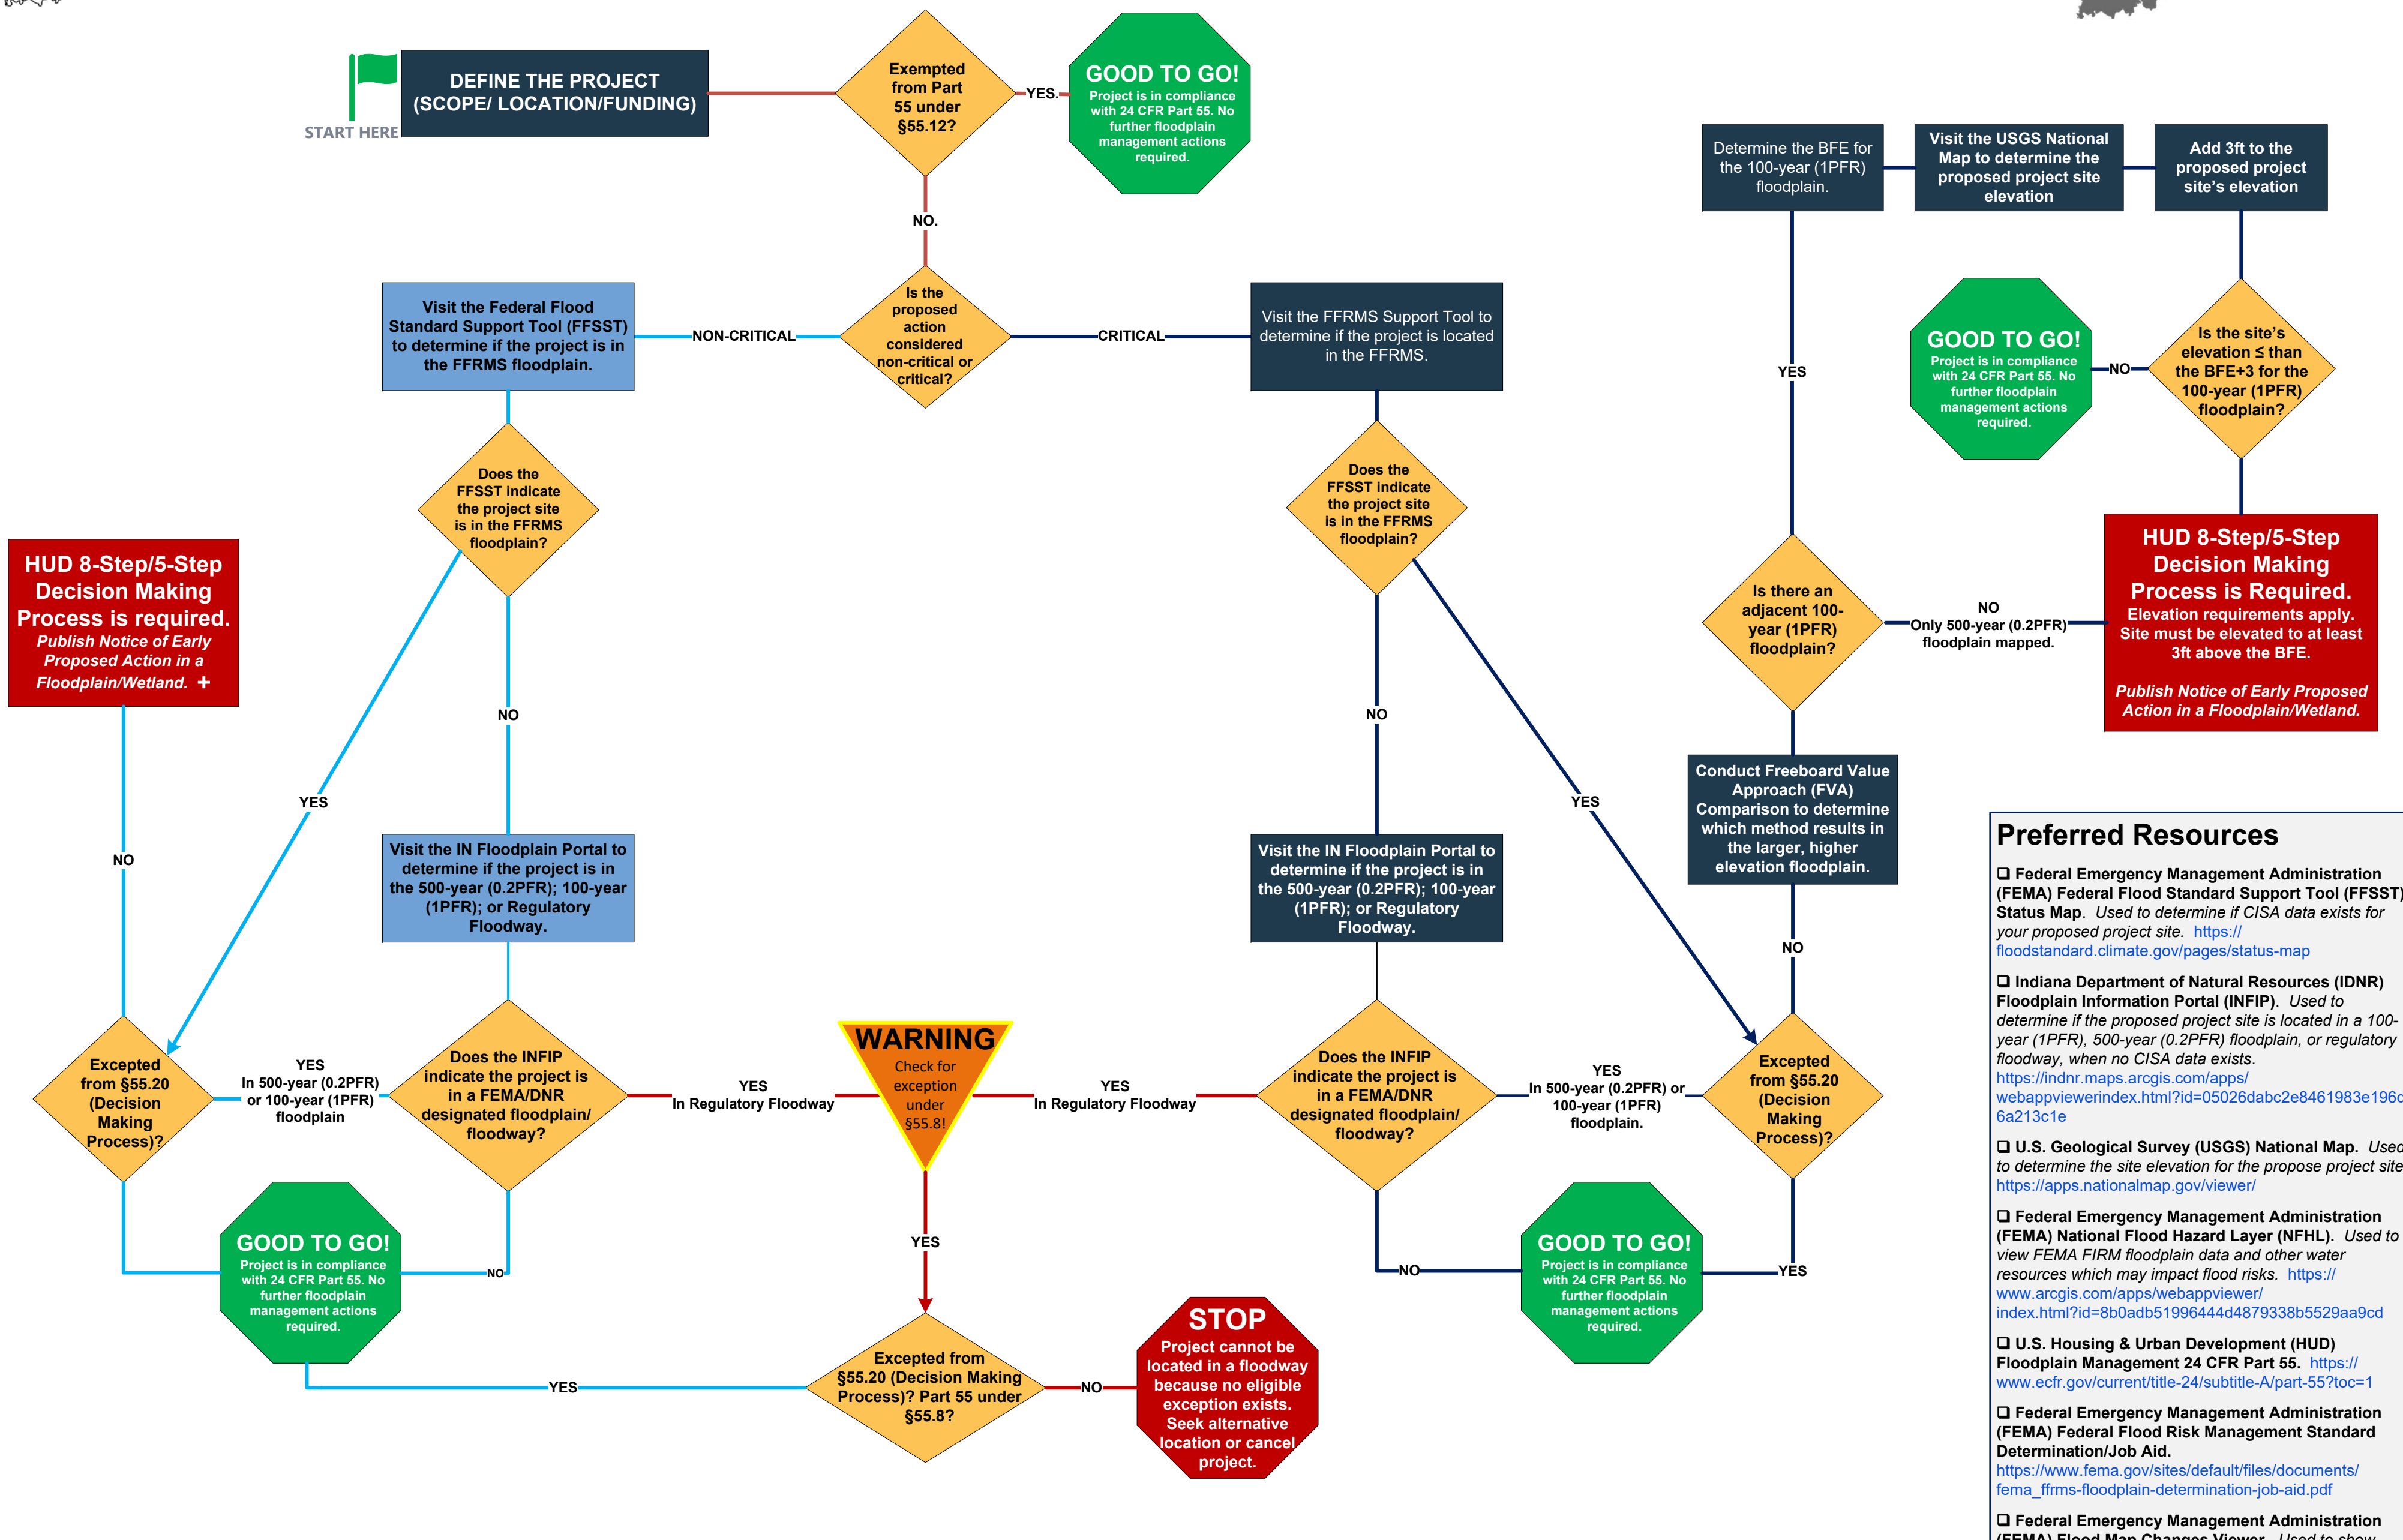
START HERE

DEFINE THE PROJECT (SCOPE/ LOCATION/FUNDING)

Exempted from Part 55 under §55.12?

YES.

GOOD TO GO! Project is in compliance with 24 CFR Part 55. No further floodplain management actions required.

NO.

Is the proposed action considered non-critical or critical?

NON-CRITICAL

CRITICAL

Visit the Federal Flood Standard Support Tool (FFSST) to determine if the project is in the FFRMS floodplain.

Visit the FFRMS Support Tool to determine if the project is located in the FFRMS.

Does the FFSST indicate the project site is in the FFRMS floodplain?

Does the FFSST indicate the project site is in the FFRMS floodplain?

Determine the BFE for the 100-year (1PFR) floodplain.

Visit the USGS National Map to determine the proposed project site elevation

Add 3ft to the proposed project site's elevation

YES

GOOD TO GO! Project is in compliance with 24 CFR Part 55. No further floodplain management actions required.

NO

Is the site's elevation ≤ than the BFE+3 for the 100-year (1PFR) floodplain?

HUD 8-Step/5-Step Decision Making Process is required. Publish Notice of Early Proposed Action in a Floodplain/Wetland. +

HUD 8-Step/5-Step Decision Making Process is Required. Elevation requirements apply. Site must be elevated to at least 3ft above the BFE.

Publish Notice of Early Proposed Action in a Floodplain/Wetland.

Is there an adjacent 100-year (1PFR) floodplain?

NO
Only 500-year (0.2PFR) floodplain mapped.

NO

NO

YES

YES

NO

Conduct Freeboard Value Approach (FVA) Comparison to determine which method results in the larger, higher elevation floodplain.

Visit the IN Floodplain Portal to determine if the project is in the 500-year (0.2PFR); 100-year (1PFR); or Regulatory Floodway.

Visit the IN Floodplain Portal to determine if the project is in the 500-year (0.2PFR); 100-year (1PFR); or Regulatory Floodway.

NO

Excepted from §55.20 (Decision Making Process)?

YES
In 500-year (0.2PFR) or 100-year (1PFR) floodplain

Does the INFIP indicate the project is in a FEMA/DNR designated floodplain/ floodway?

YES
In Regulatory Floodway

WARNING
Check for exception under §55.8!

YES
In Regulatory Floodway

Does the INFIP indicate the project is in a FEMA/DNR designated floodplain/ floodway?

YES
In 500-year (0.2PFR) or 100-year (1PFR) floodplain.

Excepted from §55.20 (Decision Making Process)?

GOOD TO GO! Project is in compliance with 24 CFR Part 55. No further floodplain management actions required.

NO

YES

NO

GOOD TO GO! Project is in compliance with 24 CFR Part 55. No further floodplain management actions required.

YES

YES

Excepted from §55.20 (Decision Making Process)? Part 55 under §55.8?

NO

STOP
Project cannot be located in a floodway because no eligible exception exists. Seek alternative location or cancel project.

Preferred Resources

❑ Federal Emergency Management Administration (FEMA) Federal Flood Standard Support Tool (FFSST) Status Map. Used to determine if CISA data exists for your proposed project site. https://floodstandard.climate.gov/pages/status-map

❑ Indiana Department of Natural Resources (IDNR) Floodplain Information Portal (INFIP). Used to determine if the proposed project site is located in a 100-year (1PFR), 500-year (0.2PFR) floodplain, or regulatory floodway, when no CISA data exists. https://indnr.maps.arcgis.com/apps/webappviewer/index.html?id=05026dabc2e8461983e196c6a213c1e

❑ U.S. Geological Survey (USGS) National Map. Used to determine the site elevation for the propose project site https://apps.nationalmap.gov/viewer/

❑ Federal Emergency Management Administration (FEMA) National Flood Hazard Layer (NFHL). Used to view FEMA FIRM floodplain data and other water resources which may impact flood risks. https://www.arcgis.com/apps/webappviewer/index.html?id=8b0adb51996444d4879338b5529aa9cd

❑ U.S. Housing & Urban Development (HUD) Floodplain Management 24 CFR Part 55. https://www.ecfr.gov/current/title-24/subtitle-A/part-55?toc=1

❑ Federal Emergency Management Administration (FEMA) Federal Flood Risk Management Standard Determination/Job Aid. https://www.fema.gov/sites/default/files/documents/fema_ffrms-floodplain-determination-job-aid.pdf

❑ Federal Emergency Management Administration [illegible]